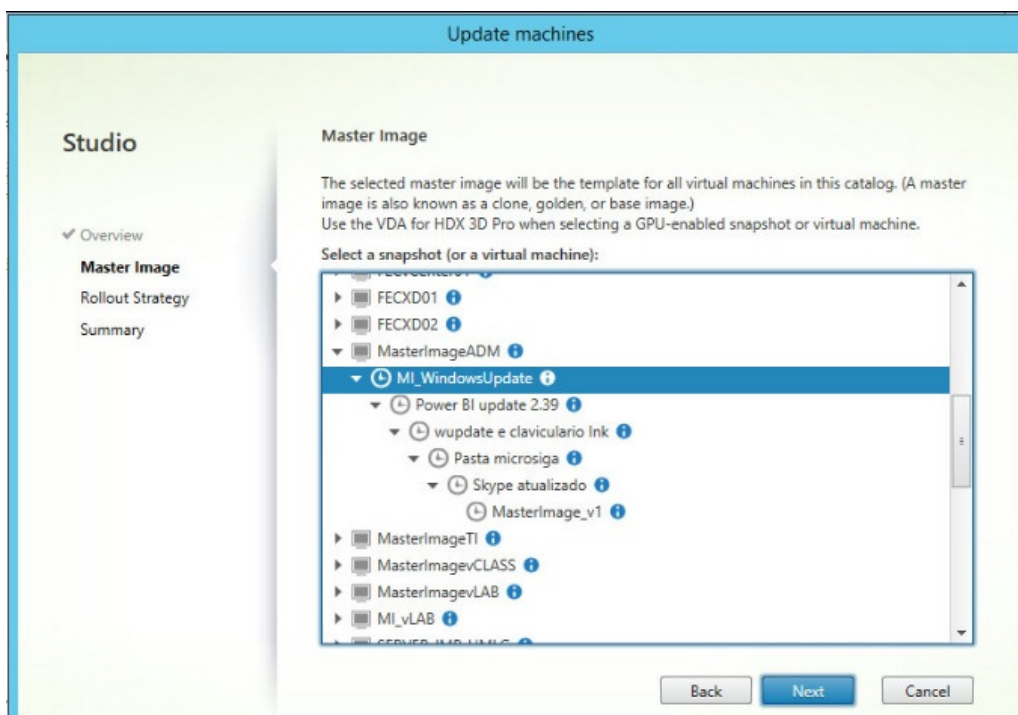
Update machines

Studio

✓ Overview
Master Image
Rollout Strategy
Summary

Master Image

The selected master image will be the template for all virtual machines in this catalog. (A master image is also known as a clone, golden, or base image.)
Use the VDA for HDX 3D Pro when selecting a GPU-enabled snapshot or virtual machine.

Select a snapshot (or a virtual machine):

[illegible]
FECXD01
FECXD02
MasterImageADM
MI_WindowsUpdate
Power BI update 2.39
wupdate e claviculario Ink
Pasta microsiga
Skype atualizado
MasterImage_v1
MasterImageTI
MasterImagevCLASS
MasterImagevLAB
MI_vLAB
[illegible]

Back
Next
Cancel